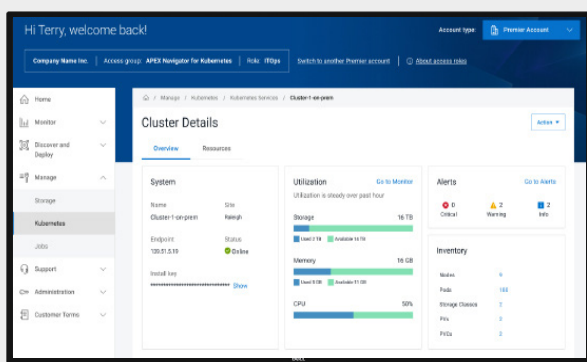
Hi Terry, welcome back!

Account type Premier Account

Company Name Inc. | Access group: APEX Navigator for Kubernetes | Role: ITOps | Switch to another Premier account | About access roles

Home
Monitor
Discover and Deploy
Manage
Storage
Kubernetes
Jobs
Support
Administration
Customer Forms

/ Manage / Kubernetes / Kubernetes Services / Cluster-1-on-prem

Cluster Details

Actions

Overview Resources

System
Name Cluster-1-on-prem
Site Raleigh
Endpoint 135.51.5.19
Status Online
Install key
****************************** Show

Utilization Go to Monitor
Utilization is steady over past hour
Storage 16 TB
Used 2 TB Available 14 TB
Memory 16 GB
Used 5 GB Available 11 GB
CPU 50%

Alerts Go to Alerts
0 Critical
2 Warning
2 Info

Inventory
Nodes 6
Pods 150
Storage Classes 2
PVs 2
PVCs 2

DELL